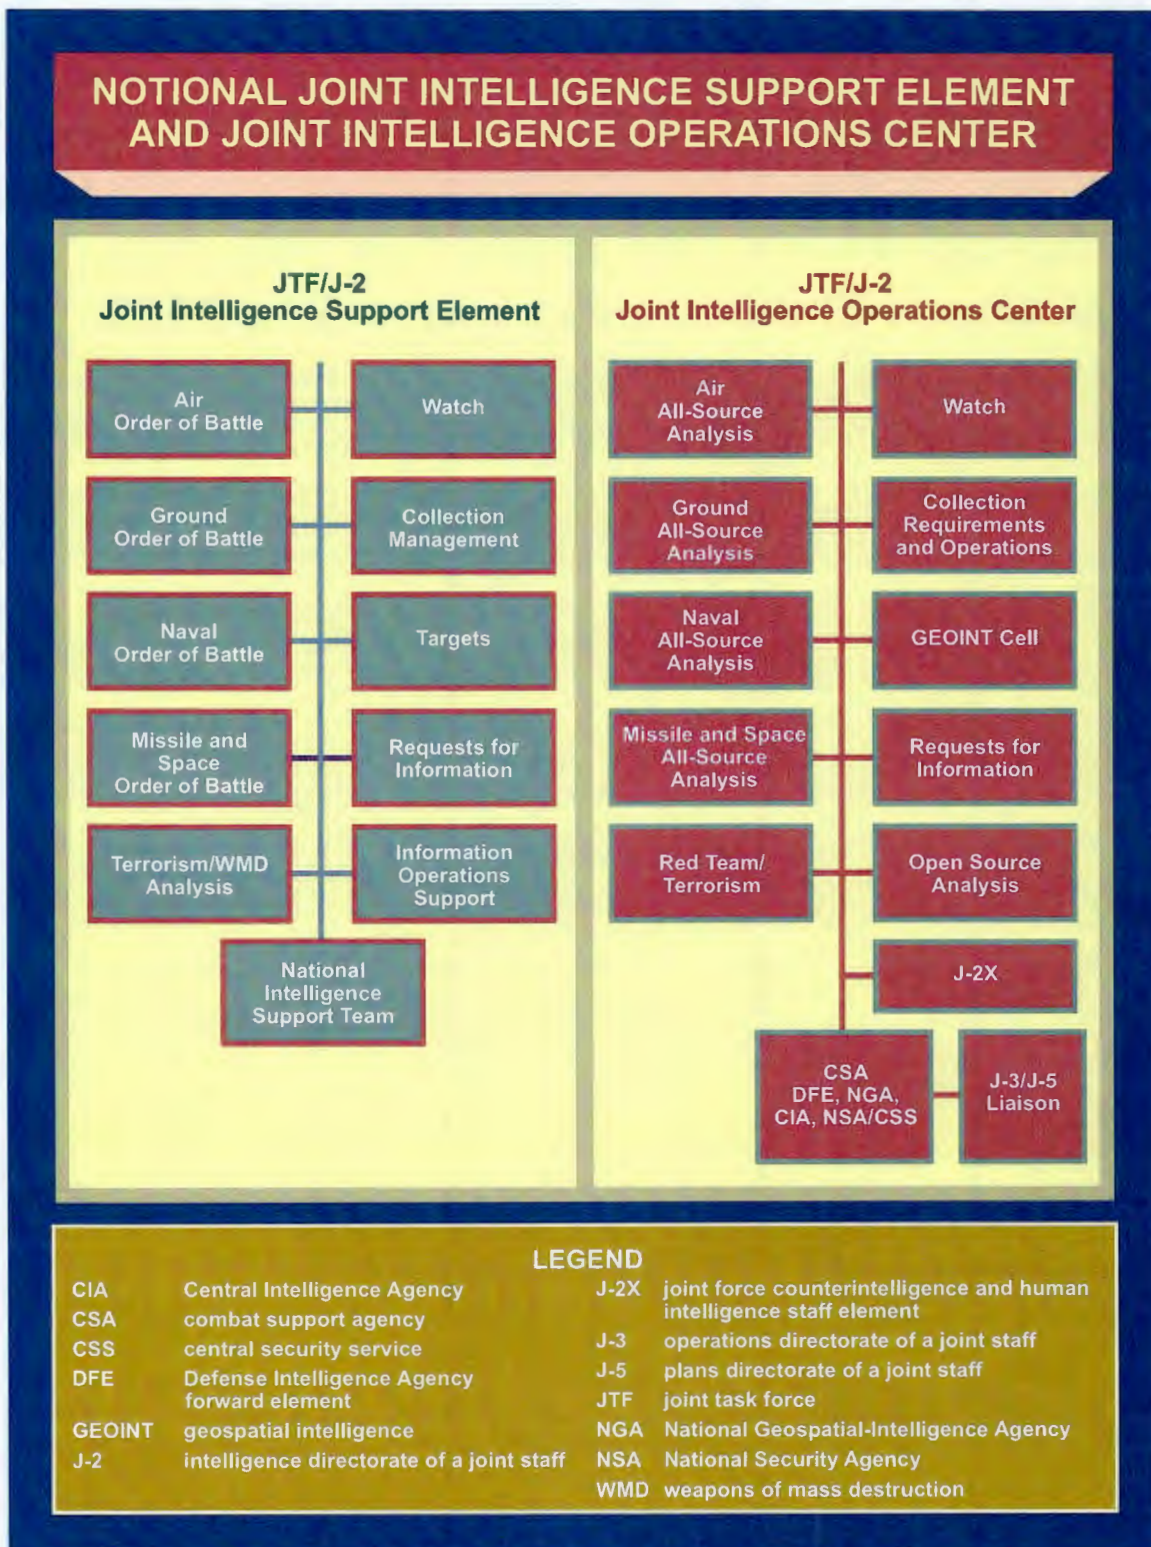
NOTIONAL JOINT INTELLIGENCE SUPPORT ELEMENT AND JOINT INTELLIGENCE OPERATIONS CENTER

JTF/J-2
Joint Intelligence Support Element

Air Order of Battle

Watch

Ground Order of Battle

Collection Management

Naval Order of Battle

Targets

Missile and Space Order of Battle

Requests for Information

Terrorism/WMD Analysis

Information Operations Support

National Intelligence Support Team

JTF/J-2
Joint Intelligence Operations Center

Air All-Source Analysis

Watch

Ground All-Source Analysis

Collection Requirements and Operations

Naval All-Source Analysis

GEOINT Cell

Missile and Space All-Source Analysis

Requests for Information

Red Team/ Terrorism

Open Source Analysis

J-2X

CSA DFE, NGA, CIA, NSA/CSS

J-3/J-5 Liaison

LEGEND

| | |
|---|---|
| CIA | Central Intelligence Agency |
| CSA | combat support agency |
| CSS | central security service |
| DFE | Defense Intelligence Agency forward element |
| GEOINT | geospatial intelligence |
| J-2 | intelligence directorate of a joint staff |
| J-2X | joint force counterintelligence and human intelligence staff element |
| J-3 | operations directorate of a joint staff |
| J-5 | plans directorate of a joint staff |
| JTF | joint task force |
| NGA | National Geospatial-Intelligence Agency |
| NSA | National Security Agency |
| WMD | weapons of mass destruction |